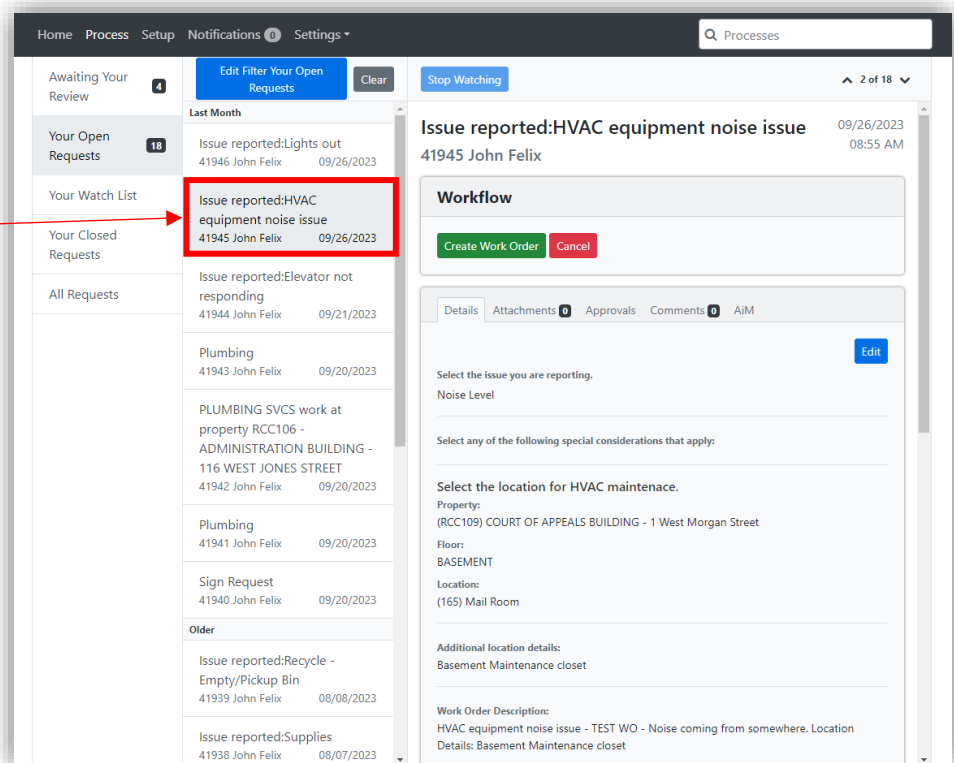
Home Process Setup Notifications 0 Settings

Processes

Awaiting Your Review 4

Your Open Requests 18

Your Watch List

Your Closed Requests

All Requests

Edit Filter Your Open Requests

Clear

Last Month

Issue reported:Lights out
41946 John Felix 09/26/2023

Issue reported:HVAC equipment noise issue
41945 John Felix 09/26/2023

Issue reported:Elevator not responding
41944 John Felix 09/21/2023

Plumbing
41943 John Felix 09/20/2023

PLUMBING SVCS work at property RCC106 - ADMINISTRATION BUILDING - 116 WEST JONES STREET
41942 John Felix 09/20/2023

Plumbing
41941 John Felix 09/20/2023

Sign Request
41940 John Felix 09/20/2023

Older

Issue reported:Recycle - Empty/Pickup Bin
41939 John Felix 08/08/2023

Issue reported:Supplies
41938 John Felix 08/07/2023

Stop Watching

2 of 18

Issue reported:HVAC equipment noise issue
41945 John Felix

09/26/2023
08:55 AM

Workflow

Create Work Order Cancel

Details Attachments 0 Approvals Comments 0 AiM

Edit

Select the issue you are reporting.
Noise Level

Select any of the following special considerations that apply:

Select the location for HVAC maintenace.
Property:
(RCC109) COURT OF APPEALS BUILDING - 1 West Morgan Street
Floor:
BASEMENT
Location:
(165) Mail Room

Additional location details:
Basement Maintenance closet

Work Order Description:
HVAC equipment noise issue - TEST WO - Noise coming from somewhere. Location Details: Basement Maintenance closet